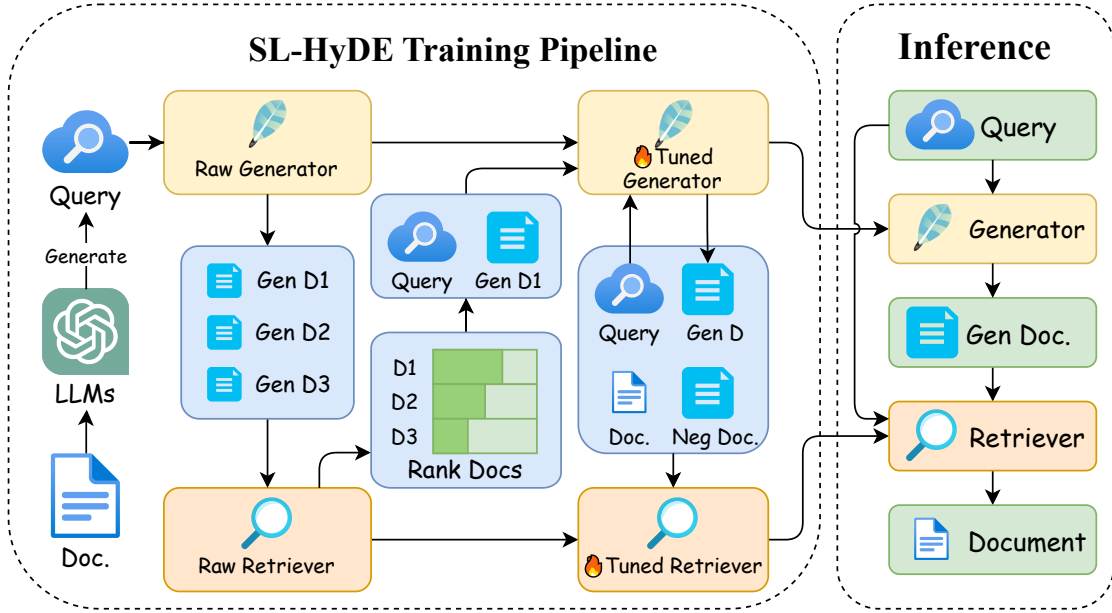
SL-HyDE Training Pipeline

Query

Generate

LLMs

Doc.

Raw Generator

Gen D1

Gen D2

Gen D3

Raw Retriever

Query

Gen D1

D1

D2

D3

Rank Docs

Tuned Generator

Query

Gen D

Doc.

Neg Doc.

Tuned Retriever

Inference

Query

Generator

Gen Doc.

Retriever

Document